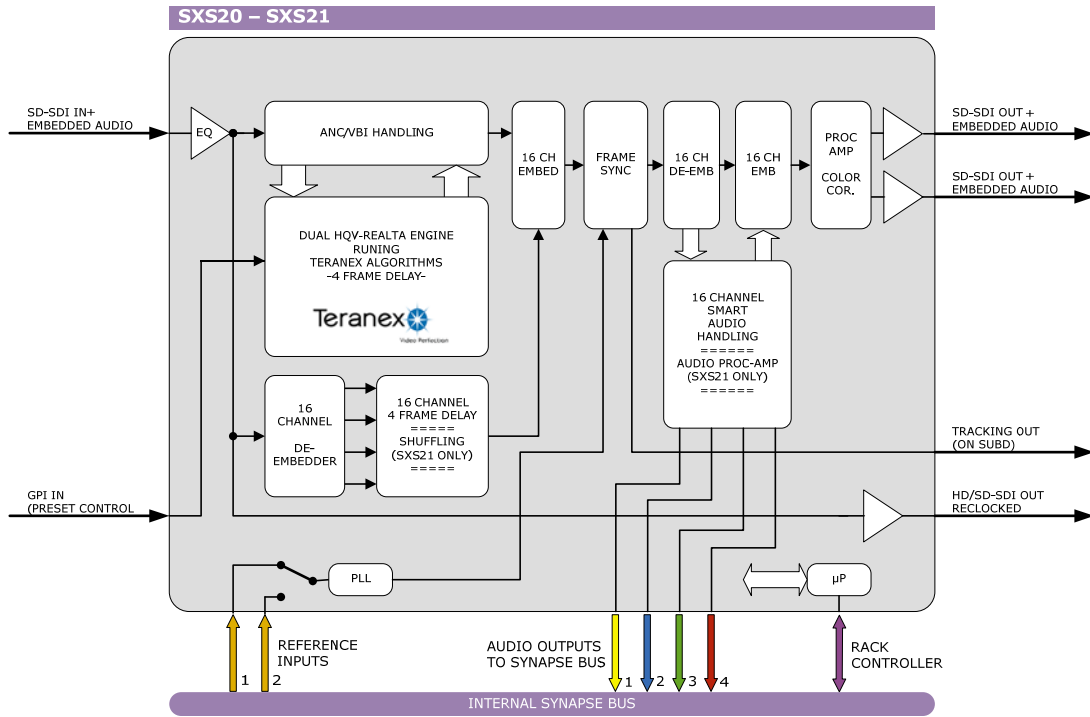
SXS20 – SXS21

SD-SDI IN+
EMBEDDED AUDIO

EQ

ANC/VBI HANDLING

16 CH
EMBED

FRAME
SYNC

16 CH
DE-EMB

16 CH
EMB

PROC
AMP

COLOR
COR.

SD-SDI OUT +
EMBEDDED AUDIO

SD-SDI OUT +
EMBEDDED AUDIO

DUAL HQV-REALTA ENGINE
RUNING
TERANEX ALGORITHMS
-4 FRAME DELAY-

Teranex
Video Perfection

16 CHANNEL
SMART
AUDIO
HANDLING
======
AUDIO PROC-AMP
(SXS21 ONLY)
======

16
CHANNEL
DE-
EMBEDDER

16 CHANNEL
4 FRAME DELAY
=====
SHUFFLING
(SXS21 ONLY)
=====

TRACKING OUT
(ON SUBD)

GPI IN
(PRESET CONTROL

HD/SD-SDI OUT
RECLOCKED

PLL

µP

1 2
REFERENCE
INPUTS

AUDIO OUTPUTS
TO SYNAPSE BUS
1 2 3 4

RACK
CONTROLLER

INTERNAL SYNAPSE BUS